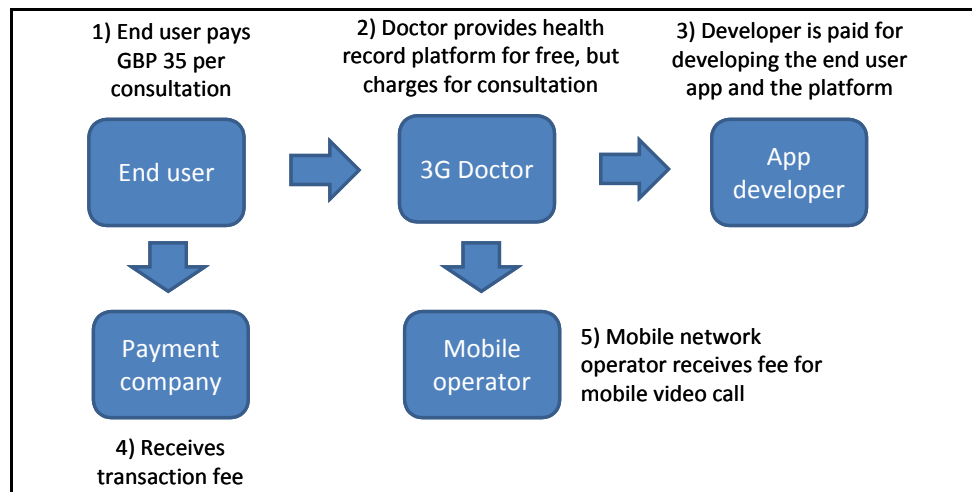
1) End user pays GBP 35 per consultation

2) Doctor provides health record platform for free, but charges for consultation

3) Developer is paid for developing the end user app and the platform

End user

3G Doctor

App developer

Payment company

Mobile operator

5) Mobile network operator receives fee for mobile video call

4) Receives transaction fee